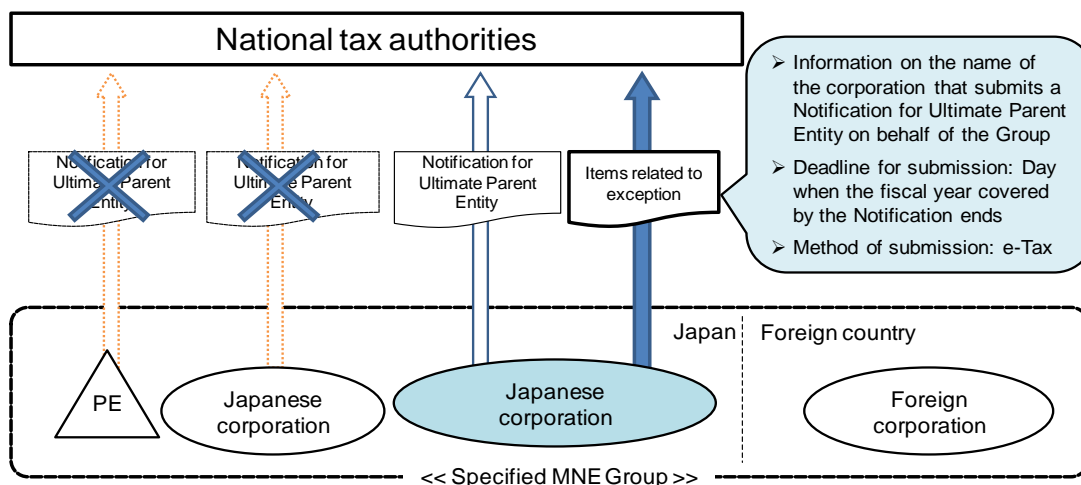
National tax authorities

Notification for Ultimate Parent Entity

Notification for Ultimate Parent Entity

Notification for Ultimate Parent Entity

Items related to exception

➢ Information on the name of the corporation that submits a Notification for Ultimate Parent Entity on behalf of the Group
➢ Deadline for submission: Day when the fiscal year covered by the Notification ends
➢ Method of submission: e-Tax

Japan

Foreign country

PE

Japanese corporation

Japanese corporation

Foreign corporation

<< Specified MNE Group >>